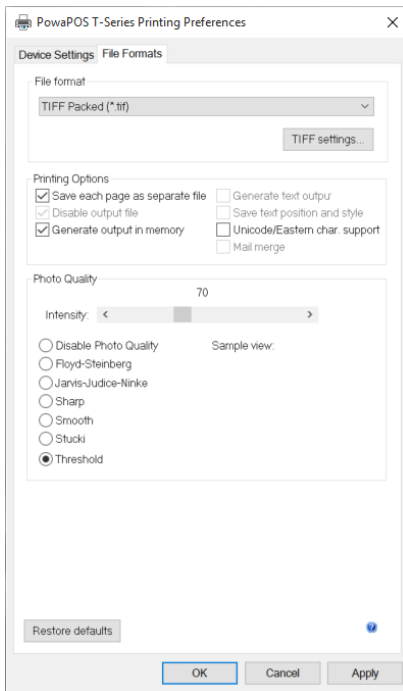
PowaPOS T-Series Printing Preferences

Device Settings File Formats

File format

TIFF Packed (*.tif)

TIFF settings...

Printing Options

Save each page as separate file
Disable output file
Generate output in memory

Generate text outpu
Save text position and style
Unicode/Eastern char. support
Mail merge

Photo Quality

70

Intensity:

Disable Photo Quality
Floyd-Steinberg
Jarvis-Judice-Ninke
Sharp
Smooth
Stucki
Threshold

Sample view:

Restore defaults

OK Cancel Apply